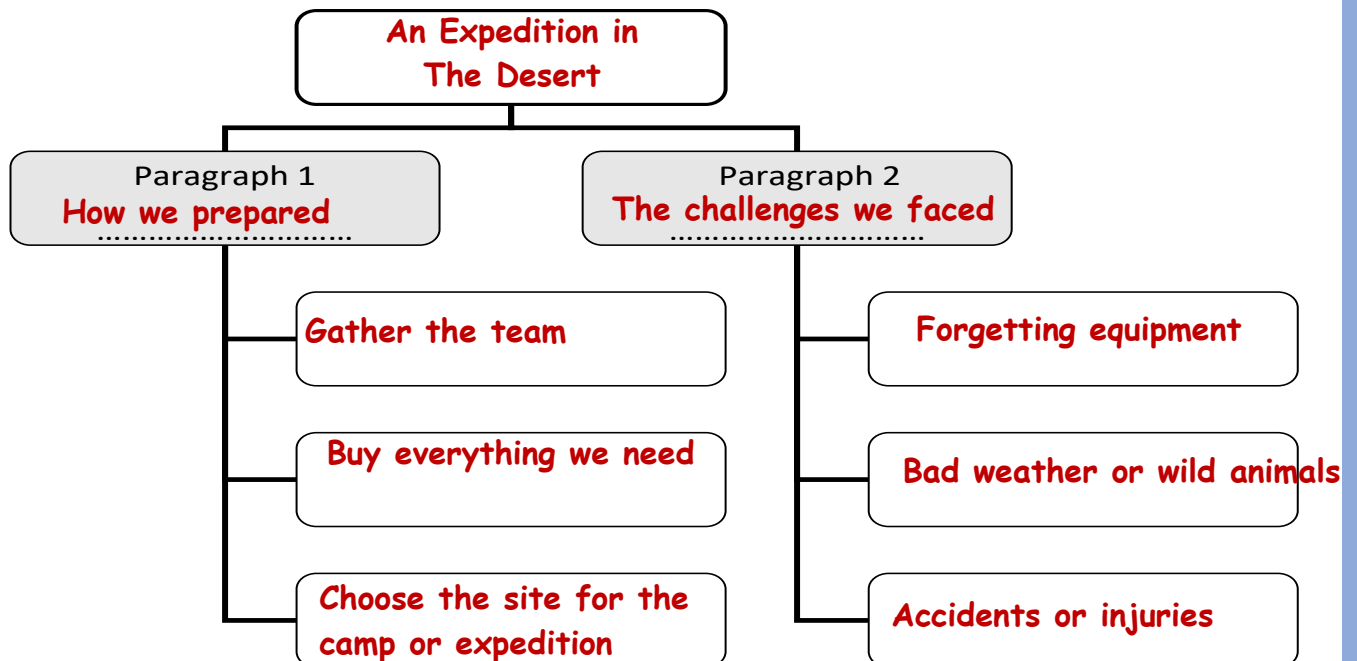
An Expedition in The Desert

Paragraph 1
How we prepared

Gather the team

Buy everything we need

Choose the site for the camp or expedition

Paragraph 2
The challenges we faced

Forgetting equipment

Bad weather or wild animals

Accidents or injuries